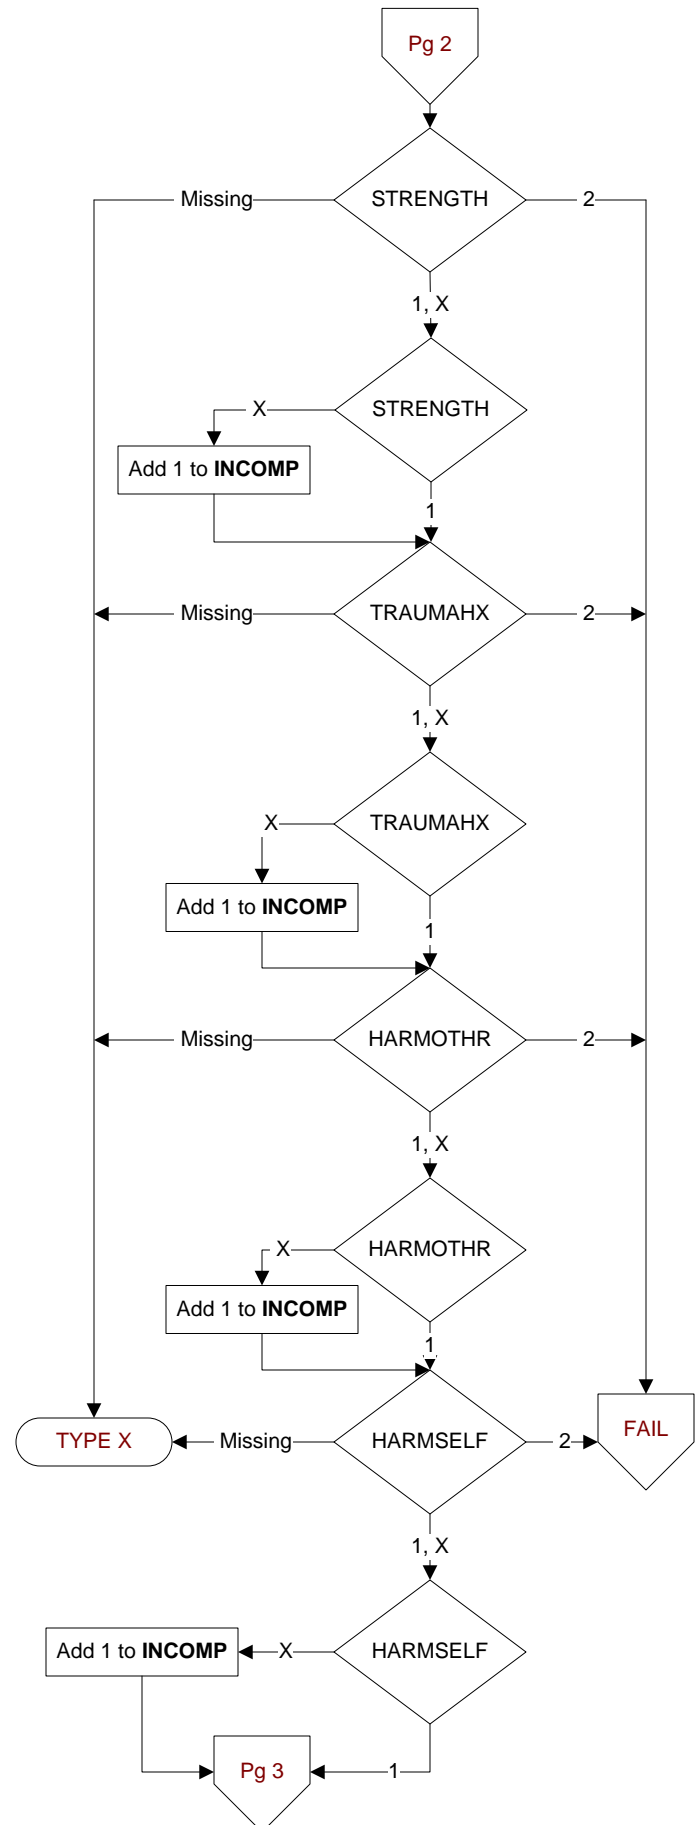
Pg 2

STRENGTH
Missing
2
1, X

STRENGTH
X
Add 1 to **INCOMP**
1

TRAUMAHX
Missing
2
1, X

TRAUMAHX
X
Add 1 to **INCOMP**
1

HARMOTHR
Missing
2
1, X

HARMOTHR
X
Add 1 to **INCOMP**
1

TYPE X
Missing
HARMSELF
2
FAIL
1, X

Add 1 to **INCOMP**
X
HARMSELF

Pg 3
1